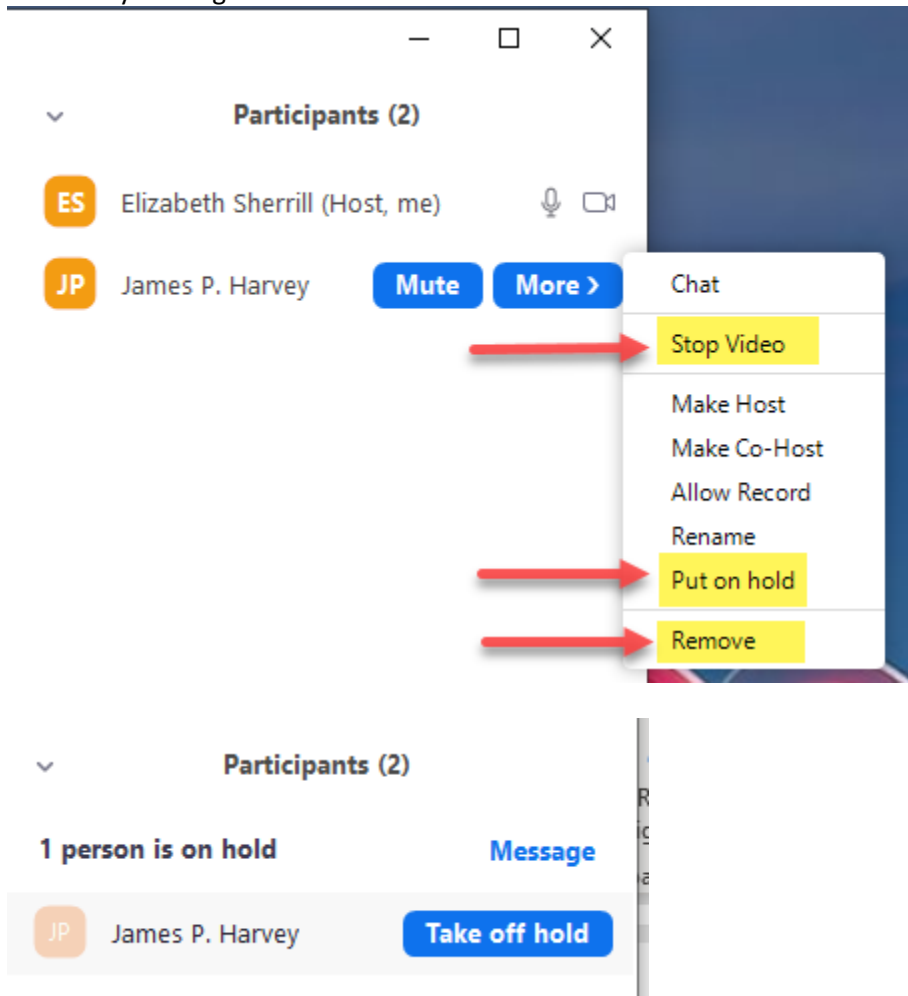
Participants (2)

ES Elizabeth Sherrill (Host, me)

JP James P. Harvey Mute More ›

Chat

Stop Video

Make Host

Make Co-Host

Allow Record

Rename

Put on hold

Remove

Participants (2)

1 person is on hold Message

JP James P. Harvey Take off hold